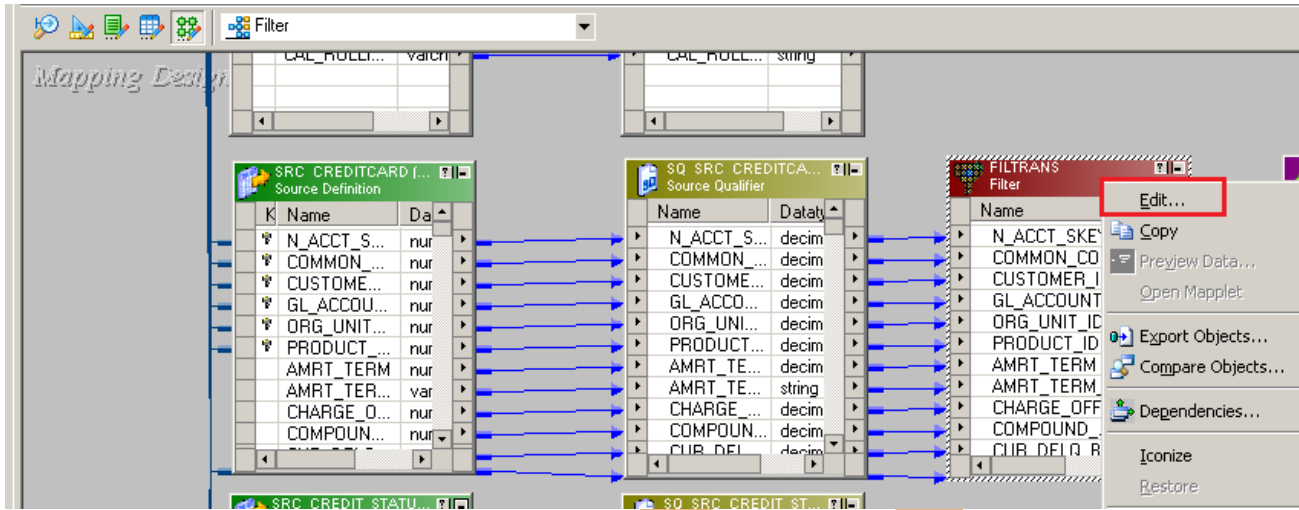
Filter

Mapping Design

CAL_ROLLI... varch
CAL_ROLL... string

SRC_CREDITCARD [...
Source Definition

| K | Name | Da |
|---|---|---|
| | N_ACCT_S... | nur |
| | COMMON_... | nur |
| | CUSTOME... | nur |
| | GL_ACCOU... | nur |
| | ORG_UNIT... | nur |
| | PRODUCT_... | nur |
| | AMRT_TERM | nur |
| | AMRT_TER... | var |
| | CHARGE_O... | nur |
| | COMPOUN... | nur |

SQ_SRC_CREDITCA...
Source Qualifier

| Name | Dataty |
|---|---|
| N_ACCT_S... | decim |
| COMMON_... | decim |
| CUSTOME... | decim |
| GL_ACCO... | decim |
| ORG_UNI... | decim |
| PRODUCT... | decim |
| AMRT_TE... | decim |
| AMRT_TE... | string |
| CHARGE_... | decim |
| COMPOUN... | decim |
| CUR_DEL... | decim |

FILTRANS
Filter

| Name |
|---|
| N_ACCT_SKEY |
| COMMON_CO |
| CUSTOMER_I |
| GL_ACCOUNT |
| ORG_UNIT_ID |
| PRODUCT_ID |
| AMRT_TERM |
| AMRT_TERM |
| CHARGE_OFF |
| COMPOUND_ |
| CUR_DELQ_B |

Edit...
Copy
Preview Data...
Open Mapplet
Export Objects...
Compare Objects...
Dependencies...
Iconize
Restore

SRC_CREDIT_STATU...
SQ_SRC_CREDIT_ST...